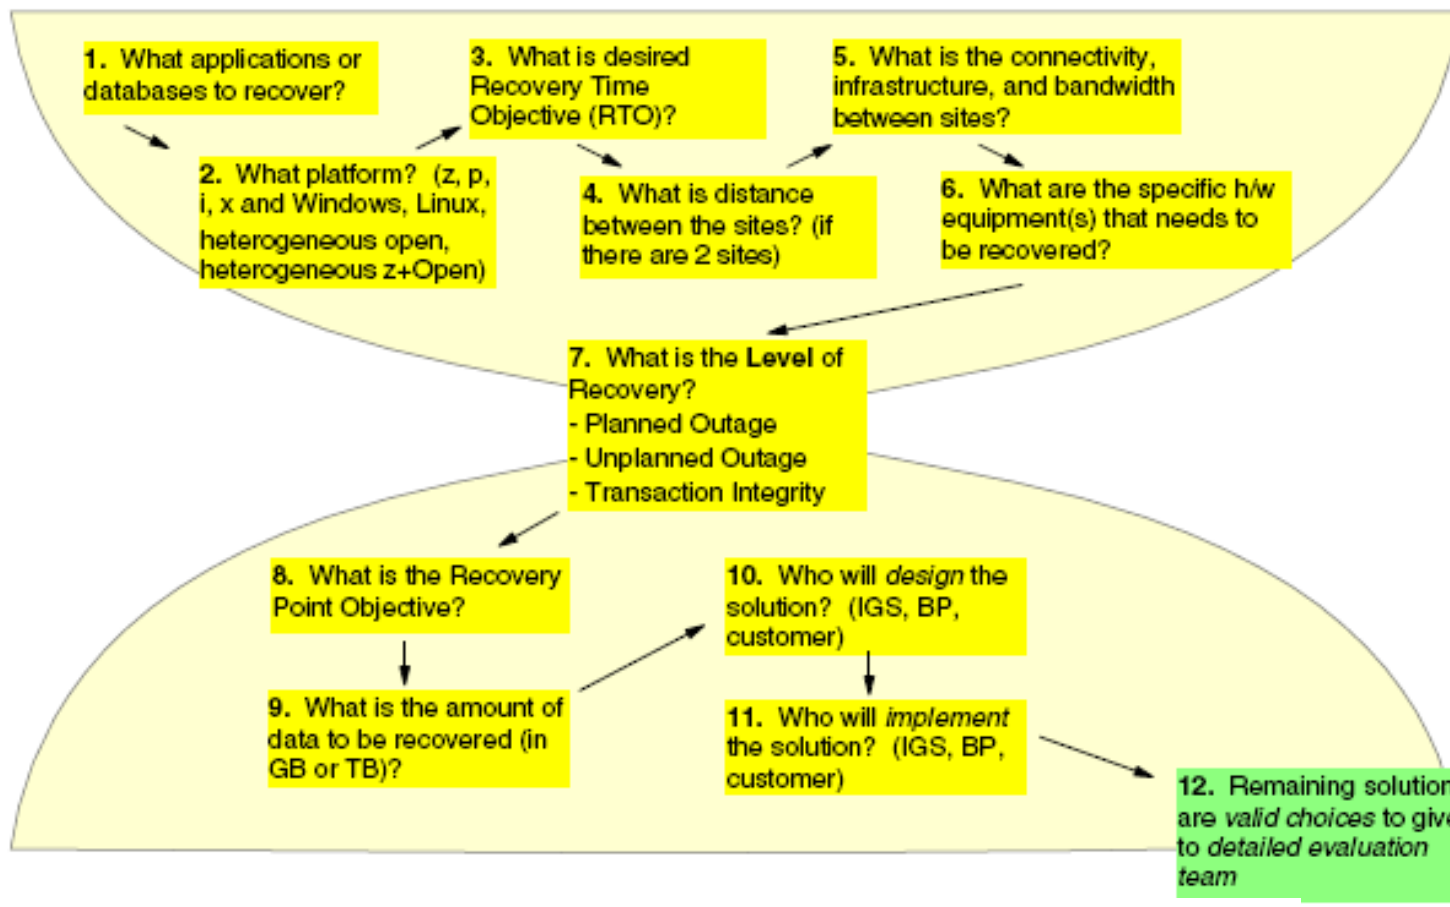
**1.** What applications or databases to recover?

**2.** What platform? (z, p, i, x and Windows, Linux, heterogeneous open, heterogeneous z+Open)

**3.** What is desired Recovery Time Objective (RTO)?

**4.** What is distance between the sites? (if there are 2 sites)

**5.** What is the connectivity, infrastructure, and bandwidth between sites?

**6.** What are the specific h/w equipment(s) that needs to be recovered?

**7.** What is the **Level** of Recovery?
- Planned Outage
- Unplanned Outage
- Transaction Integrity

**8.** What is the Recovery Point Objective?

**9.** What is the amount of data to be recovered (in GB or TB)?

**10.** Who will *design* the solution? (IGS, BP, customer)

**11.** Who will *implement* the solution? (IGS, BP, customer)

**12.** Remaining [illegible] are *valid choices* to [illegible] to *detailed evaluation team*